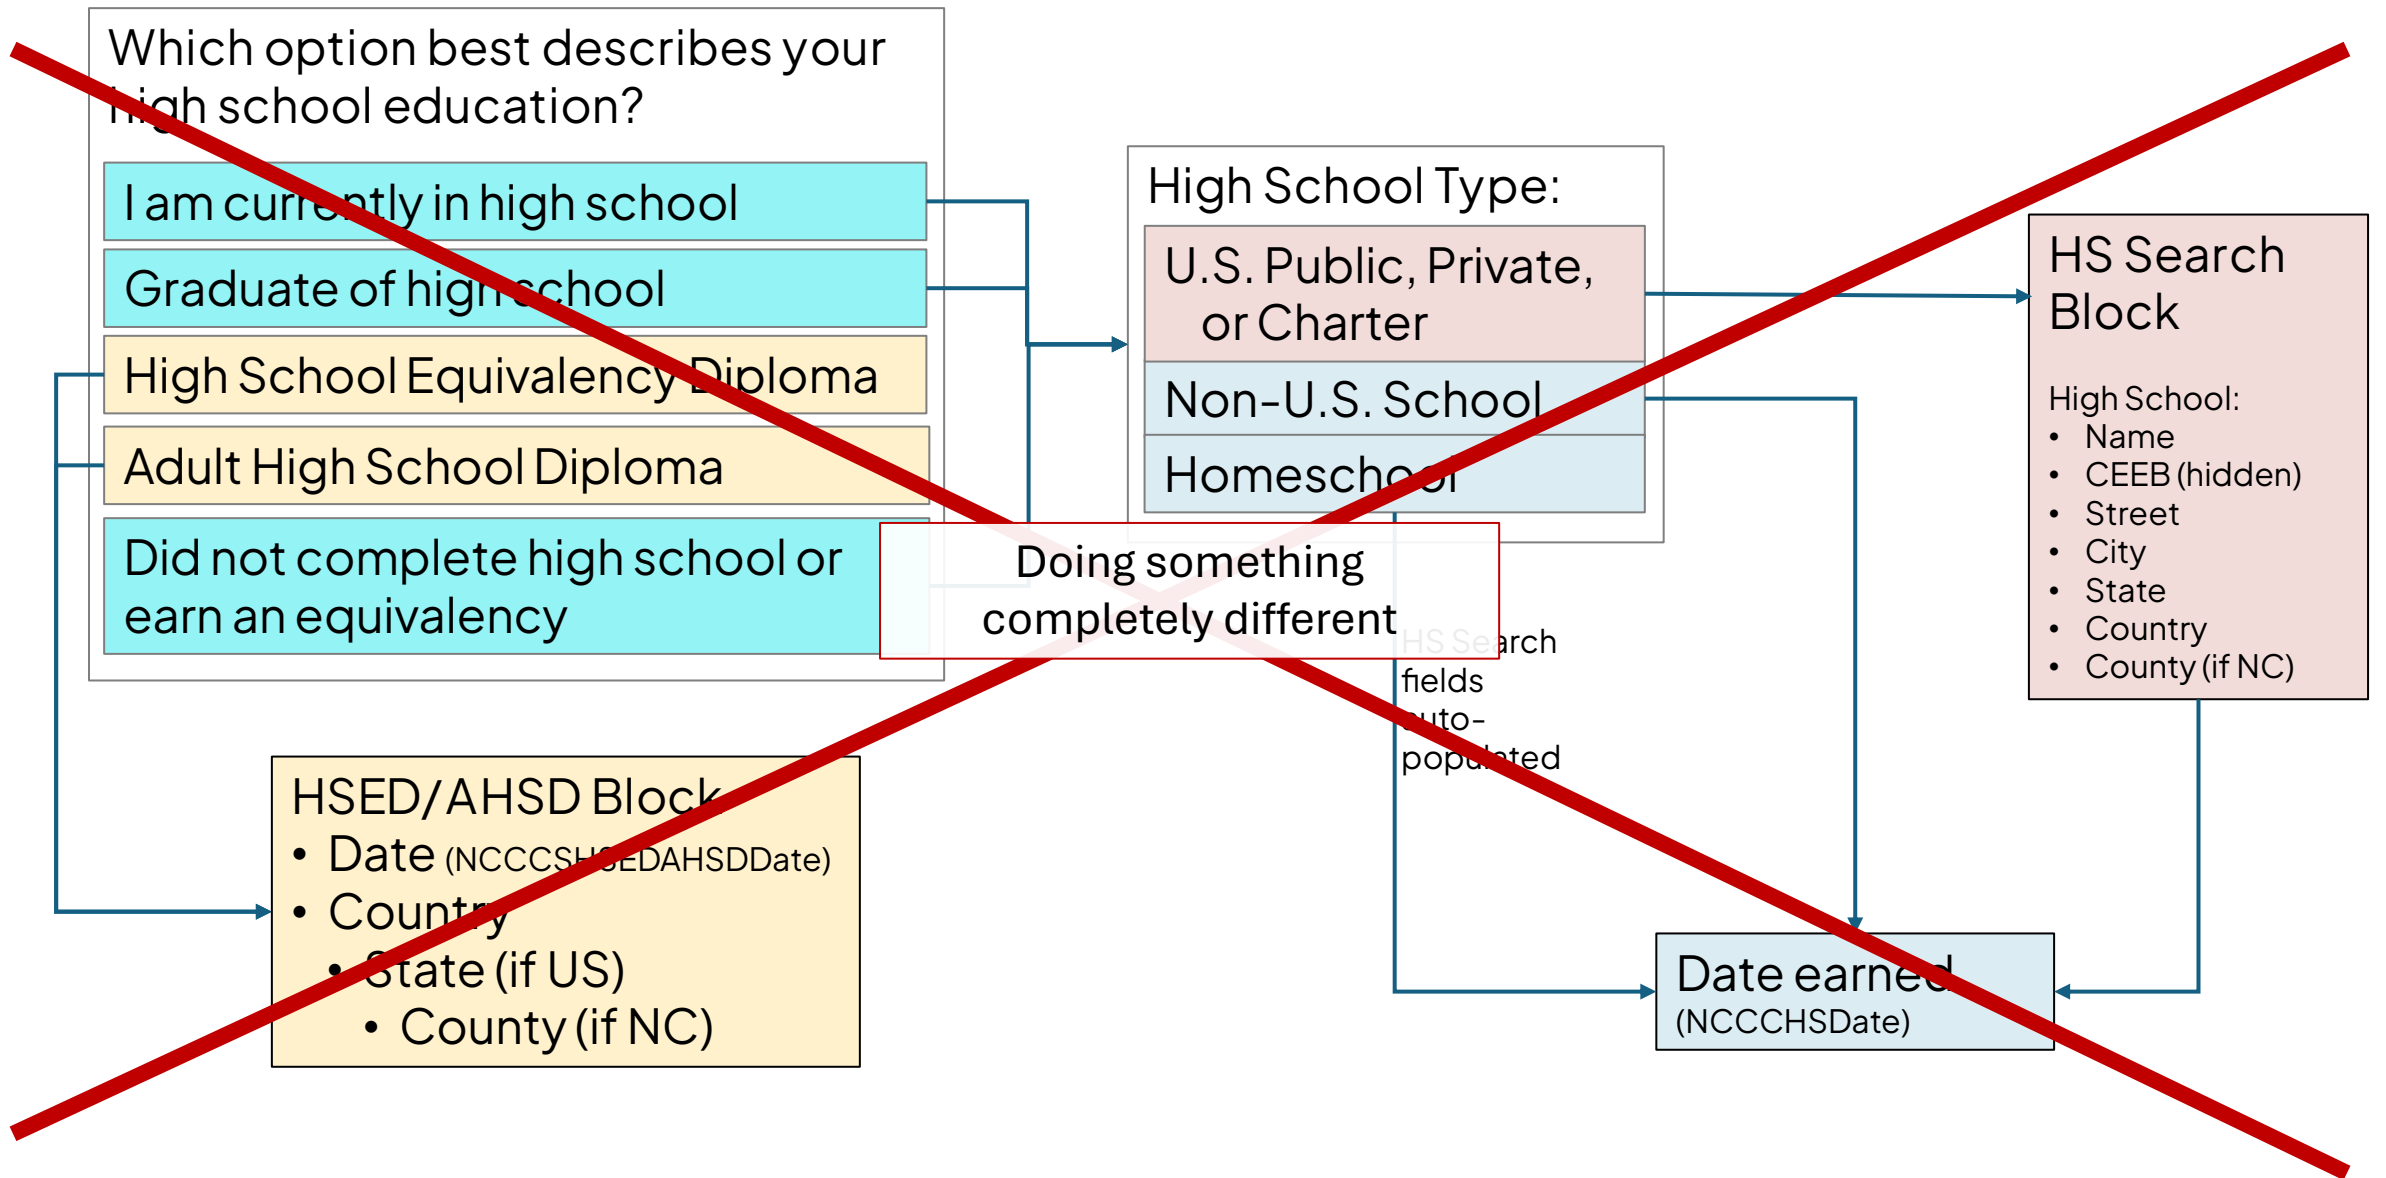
Which option best describes your high school education?

I am currently in high school

Graduate of high school

High School Equivalency Diploma

Adult High School Diploma

Did not complete high school or earn an equivalency

High School Type:

U.S. Public, Private, or Charter

Non-U.S. School

Homeschool

HS Search Block

High School:
• Name
• CEEB (hidden)
• Street
• City
• State
• Country
• County (if NC)

Doing something completely different

HS Search fields auto-populated

HSED/AHSD Block
• Date (NCCCSHSEDAHSDDate)
• Country
  • State (if US)
    • County (if NC)

Date earned
(NCCCHSDate)